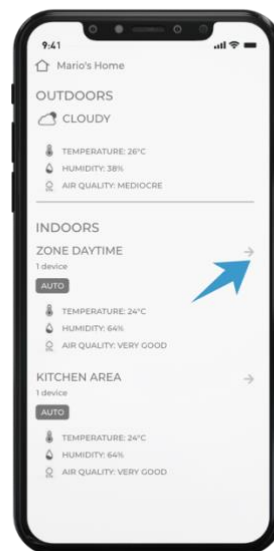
9:41

Mario's Home

OUTDOORS

CLOUDY

TEMPERATURE: 26°C
HUMIDITY: 38%
AIR QUALITY: MEDIOCRE

INDOORS

ZONE DAYTIME →
1 device
AUTO
TEMPERATURE: 24°C
HUMIDITY: 64%
AIR QUALITY: VERY GOOD

KITCHEN AREA →
1 device
AUTO
TEMPERATURE: 24°C
HUMIDITY: 64%
AIR QUALITY: VERY GOOD